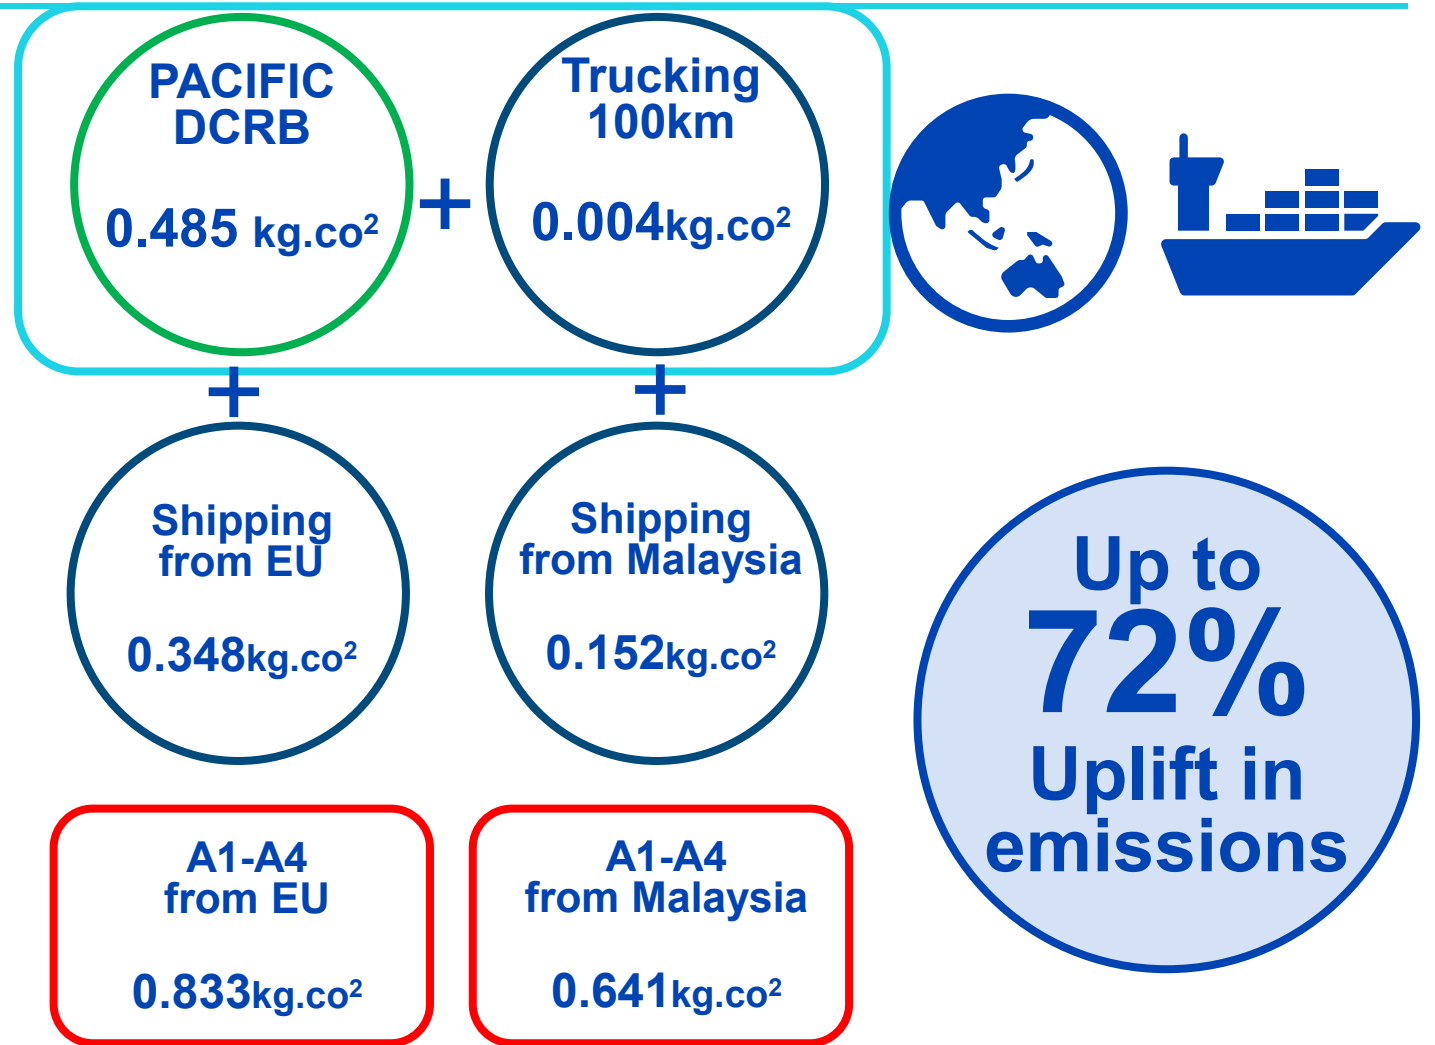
PACIFIC DCRB

0.485 kg.co$^2$

+

Trucking 100km

0.004kg.co$^2$

+

+

Shipping from EU

0.348kg.co$^2$

Shipping from Malaysia

0.152kg.co$^2$

A1-A4 from EU

0.833kg.co$^2$

A1-A4 from Malaysia

0.641kg.co$^2$

Up to 72% Uplift in emissions